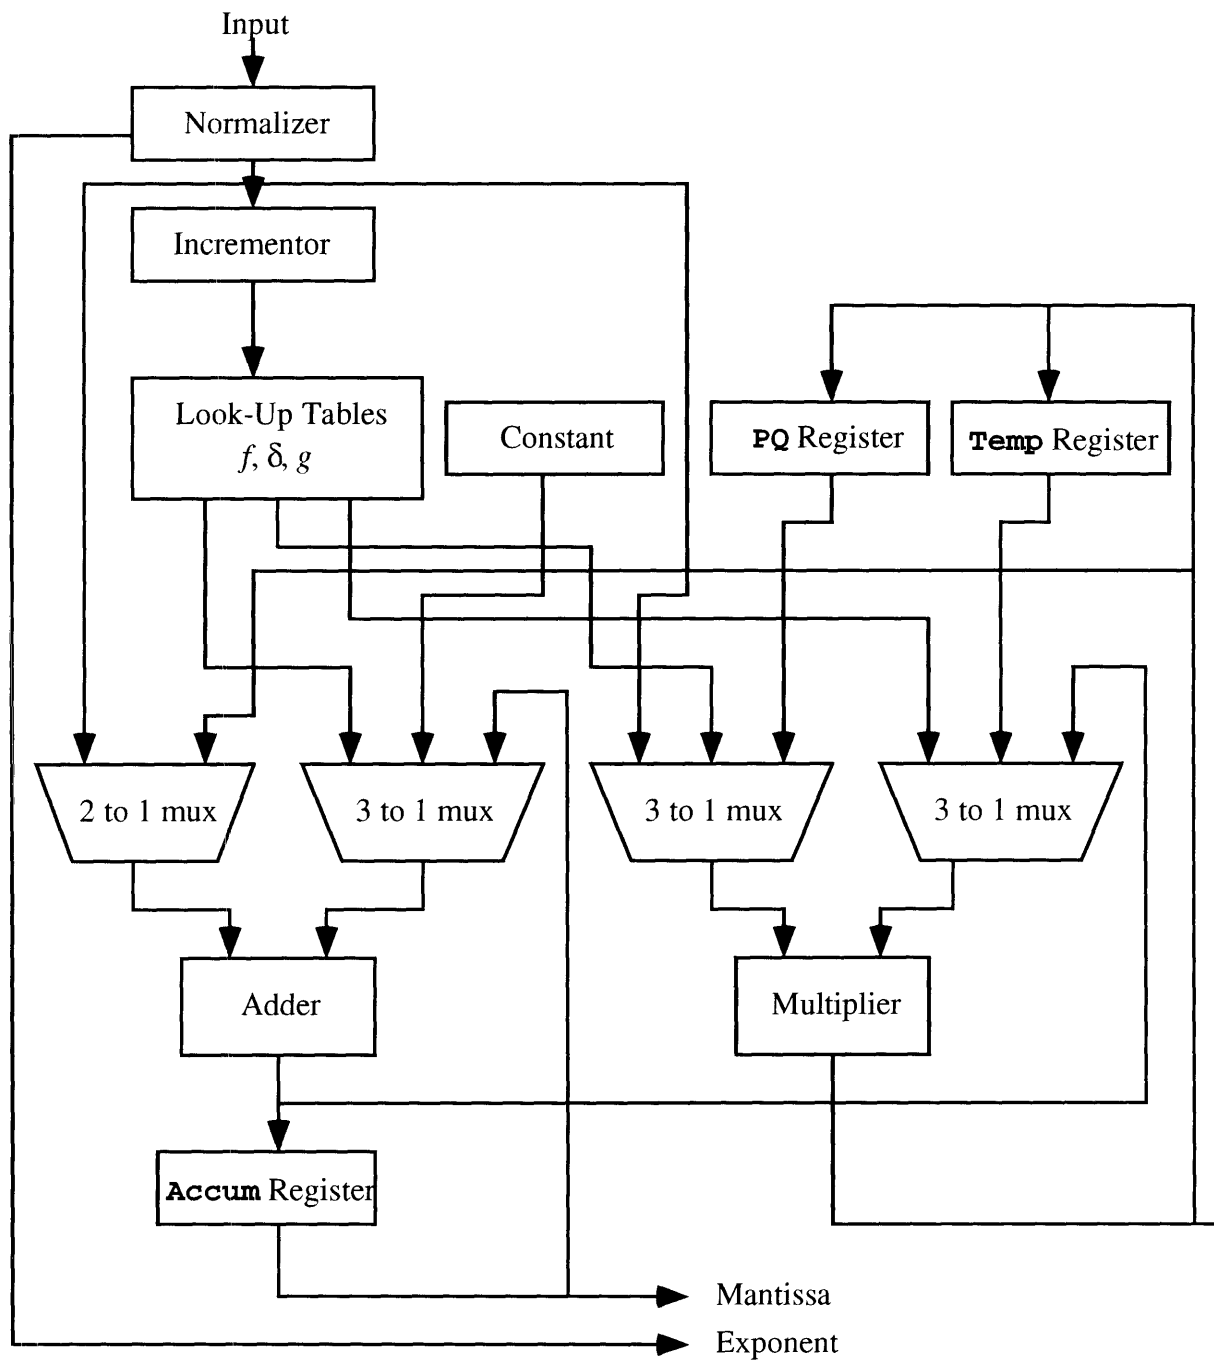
Input

Normalizer

Incrementor

Look-Up Tables
$f$, $\delta$, $g$

Constant

PQ Register

Temp Register

2 to 1 mux

3 to 1 mux

3 to 1 mux

3 to 1 mux

Adder

Multiplier

Accum Register

Mantissa

Exponent